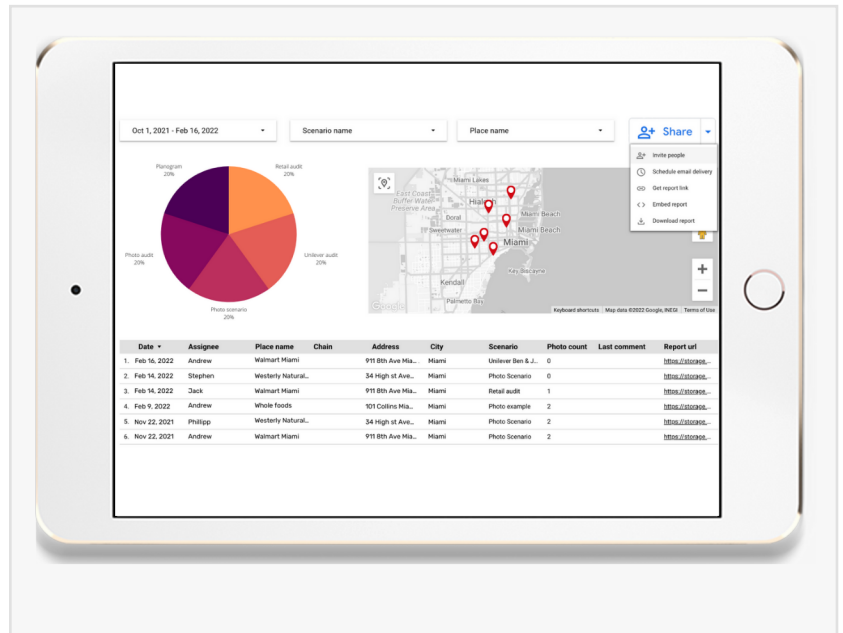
Oct 1, 2021 - Feb 16, 2022

Scenario name

Place name

Share

Invite people
Schedule email delivery
Get report link
Embed report
Download report

Planogram 20%
Retail audit 20%
Unilever audit 20%
Photo scenario 20%
Photo audit 20%

Miami Lakes
East Coast Buffer Water Preserve Area
Hialeah
Doral
Sweetwater
Miami Beach
Miami
Key Biscayne
Kendall
Palmetto Bay
Google
Keyboard shortcuts | Map data ©2022 Google, INEGI | Terms of Use

| | Date ▼ | Assignee | Place name | Chain | Address | City | Scenario | Photo count | Last comment | Report url |
|---|---|---|---|---|---|---|---|---|---|---|
| 1. | Feb 16, 2022 | Andrew | Walmart Miami | | 911 8th Ave Mia... | Miami | Unilever Ben & J... | 0 | | https://storage.... |
| 2. | Feb 14, 2022 | Stephen | Westerly Natural... | | 34 High st Ave... | Miami | Photo Scenario | 0 | | https://storage.... |
| 3. | Feb 14, 2022 | Jack | Walmart Miami | | 911 8th Ave Mia... | Miami | Retail audit | 1 | | https://storage.... |
| 4. | Feb 9, 2022 | Andrew | Whole foods | | 101 Collins Mia... | Miami | Photo example | 2 | | https://storage.... |
| 5. | Nov 22, 2021 | Phillipp | Westerly Natural... | | 34 High st Ave... | Miami | Photo Scenario | 2 | | https://storage.... |
| 6. | Nov 22, 2021 | Andrew | Walmart Miami | | 911 8th Ave Mia... | Miami | Photo Scenario | 2 | | https://storage.... |